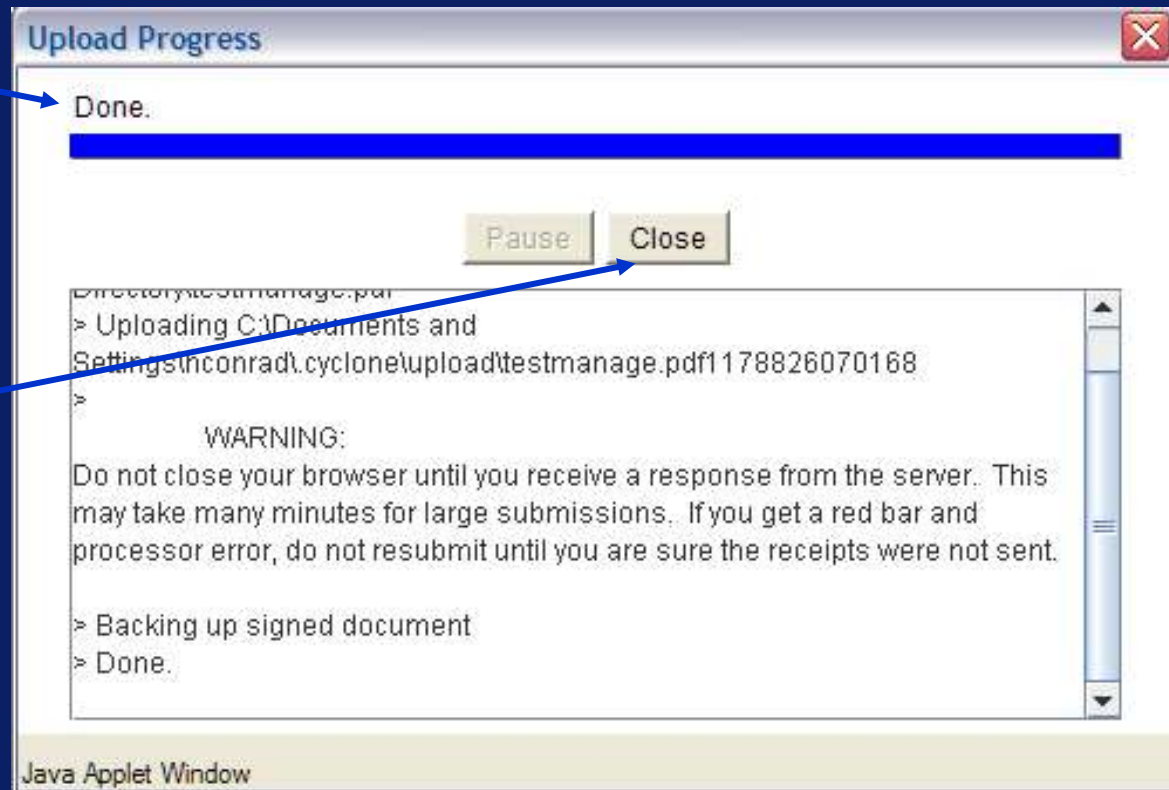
Upload Progress

Done.

Pause Close

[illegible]

> Uploading C:\Documents and Settings\hconrad\.cyclone\upload\testmanage.pdf1178826070168

>

WARNING:

Do not close your browser until you receive a response from the server. This may take many minutes for large submissions. If you get a red bar and processor error, do not resubmit until you are sure the receipts were not sent.

> Backing up signed document

> Done.

Java Applet Window